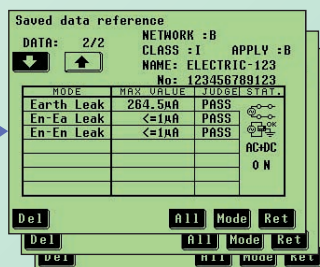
Saved data reference

DATA: 2/2

NETWORK :B
CLASS :I APPLY :B
NAME: ELECTRIC-123
No: 123456789123

| MODE | MAX VALUE | JUDGE | STAT. |
|---|---|---|---|
| Earth Leak | 264.5μA | PASS | OK |
| En-Ea Leak | <=1μA | PASS | |
| En-En Leak | <=1μA | PASS | AC+DC |
| | | | ON |

Del All Mode Ret
Del All Mode Ret
All Mode Ret